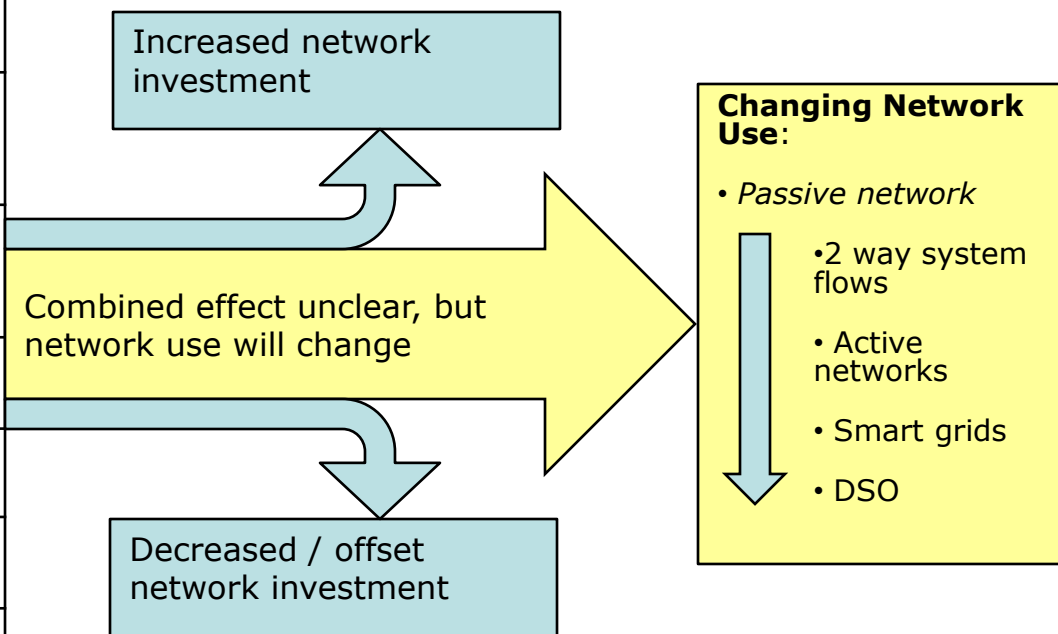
Increased network investment

Combined effect unclear, but network use will change

Decreased / offset network investment

**Changing Network Use**:

• *Passive network*

•2 way system flows

• Active networks

• Smart grids

• DSO